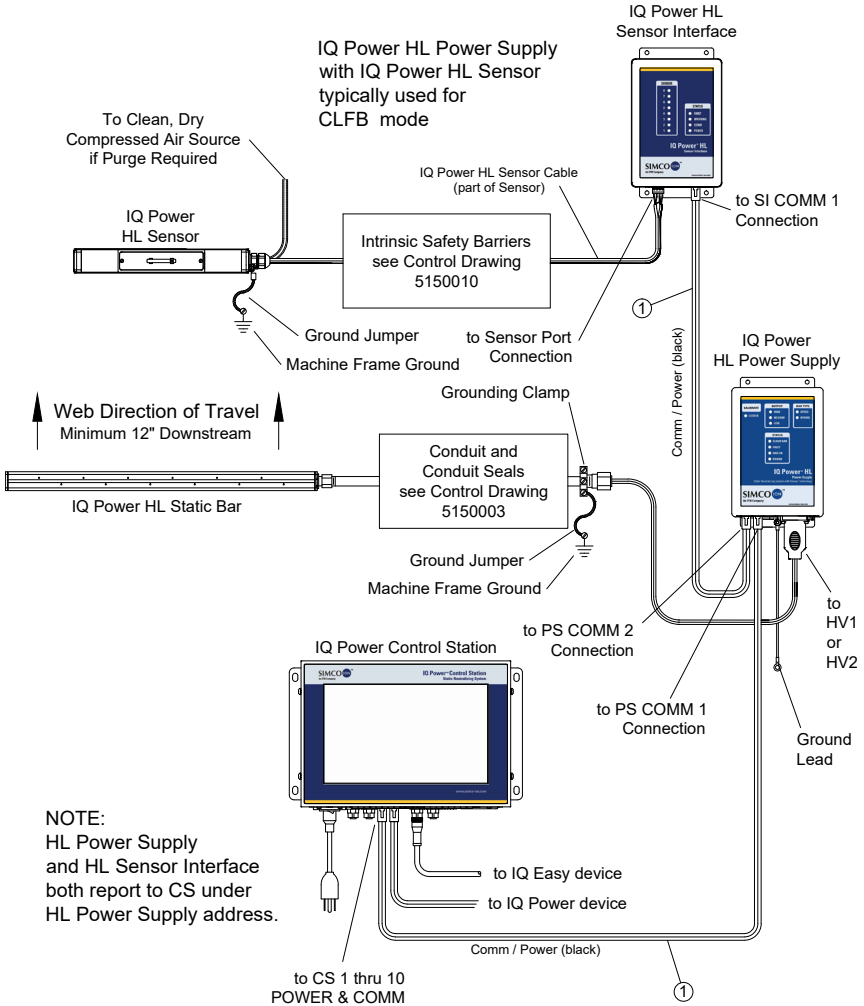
IQ Power HL Sensor Interface

IQ Power HL Power Supply with IQ Power HL Sensor typically used for CLFB mode

To Clean, Dry Compressed Air Source if Purge Required

IQ Power HL Sensor Cable (part of Sensor)

SENSOR

STATUS

IQ Power HL

SIMCO

to SI COMM 1 Connection

IQ Power HL Sensor

Intrinsic Safety Barriers see Control Drawing 5150010

①

Ground Jumper

to Sensor Port Connection

Machine Frame Ground

Comm / Power (black)

IQ Power HL Power Supply

Web Direction of Travel
Minimum 12" Downstream

Grounding Clamp

Conduit and Conduit Seals see Control Drawing 5150003

IQ Power HL

SIMCO

IQ Power HL Static Bar

Ground Jumper

Machine Frame Ground

to PS COMM 2 Connection

to HV1 or HV2

IQ Power Control Station

SIMCO

IQ Power Control Station

to PS COMM 1 Connection

Ground Lead

NOTE:
HL Power Supply and HL Sensor Interface both report to CS under HL Power Supply address.

to IQ Easy device

to IQ Power device

Comm / Power (black)

①

to CS 1 thru 10 POWER & COMM